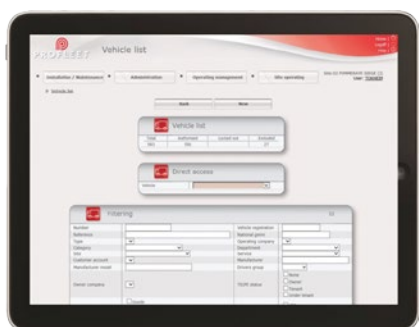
PROFLEET Vehicle list

Home | Logoff | Help |

Installation / Maintenance Administration Operating management Site operating

Vehicle list

Back New

Vehicle list

| Total | Authorised | Locked out | Excluded |
|---|---|---|---|
| 301 | 301 | | 37 |

Direct access

Vehicle

Filtering

Number
Reference
Type
Category
Site
Customer account
Manufacturer model
Owner company

Vehicle registration
National genre
Operating company
Department
Service
Manufacturer
Drivers group
TG/FF status

None
Owned
Tenant
Under tenant